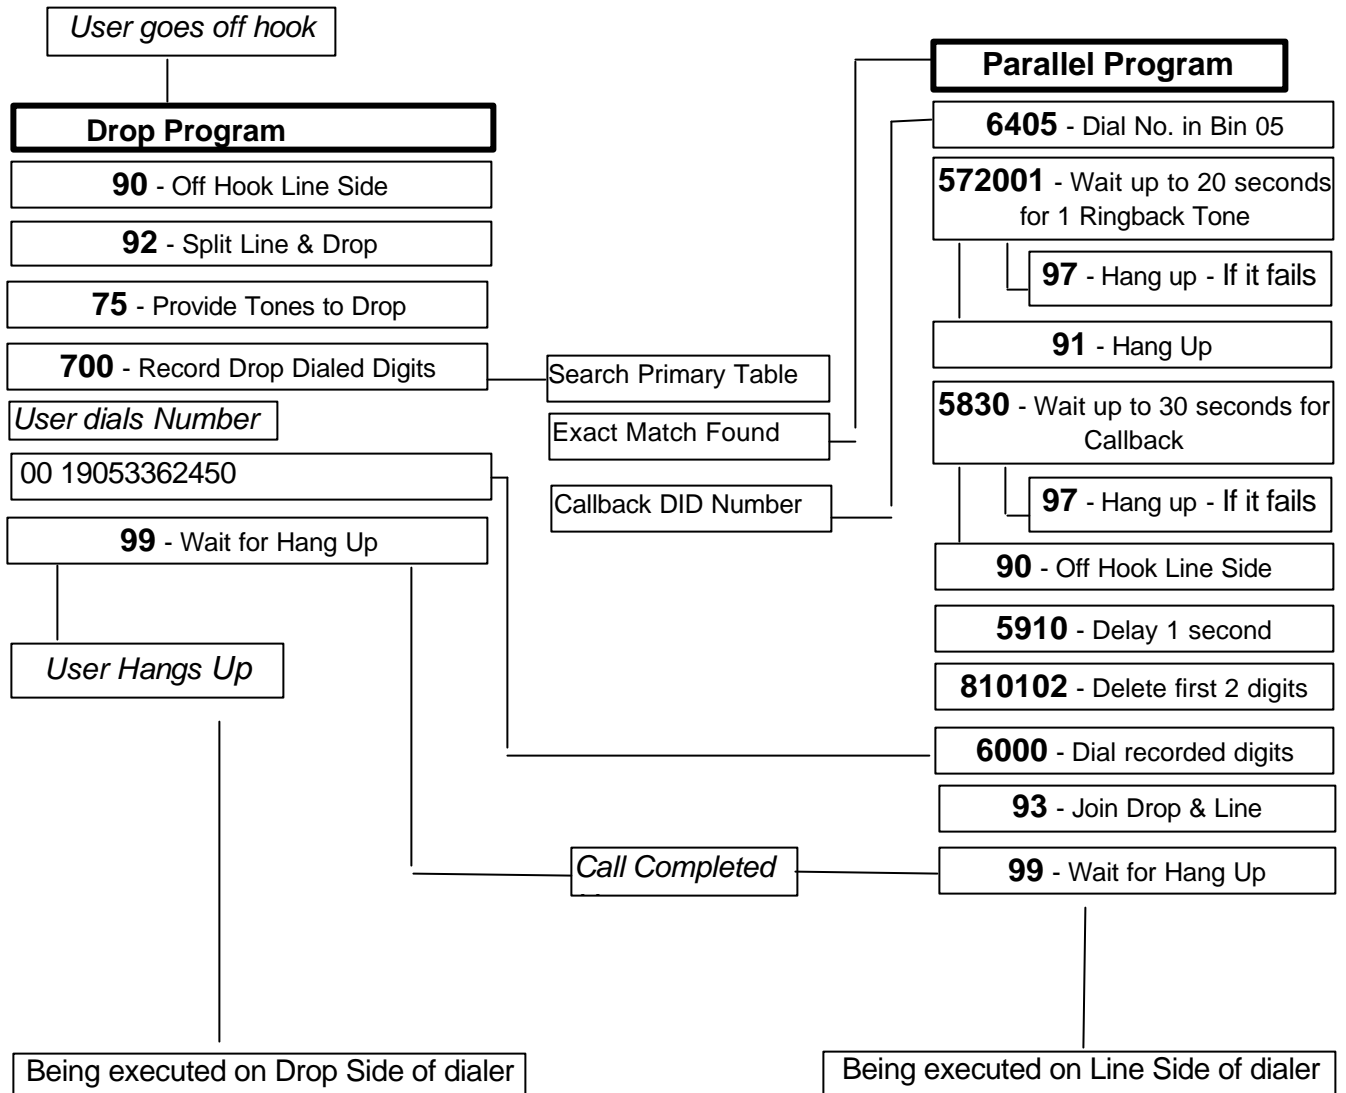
User goes off hook

Drop Program

**90** - Off Hook Line Side

**92** - Split Line & Drop

**75** - Provide Tones to Drop

**700** - Record Drop Dialed Digits

User dials Number

00 19053362450

**99** - Wait for Hang Up

User Hangs Up

Search Primary Table

Exact Match Found

Callback DID Number

Call Completed

Being executed on Drop Side of dialer

Parallel Program

**6405** - Dial No. in Bin 05

**572001** - Wait up to 20 seconds for 1 Ringback Tone

**97** - Hang up - If it fails

**91** - Hang Up

**5830** - Wait up to 30 seconds for Callback

**97** - Hang up - If it fails

**90** - Off Hook Line Side

**5910** - Delay 1 second

**810102** - Delete first 2 digits

**6000** - Dial recorded digits

**93** - Join Drop & Line

**99** - Wait for Hang Up

Being executed on Line Side of dialer